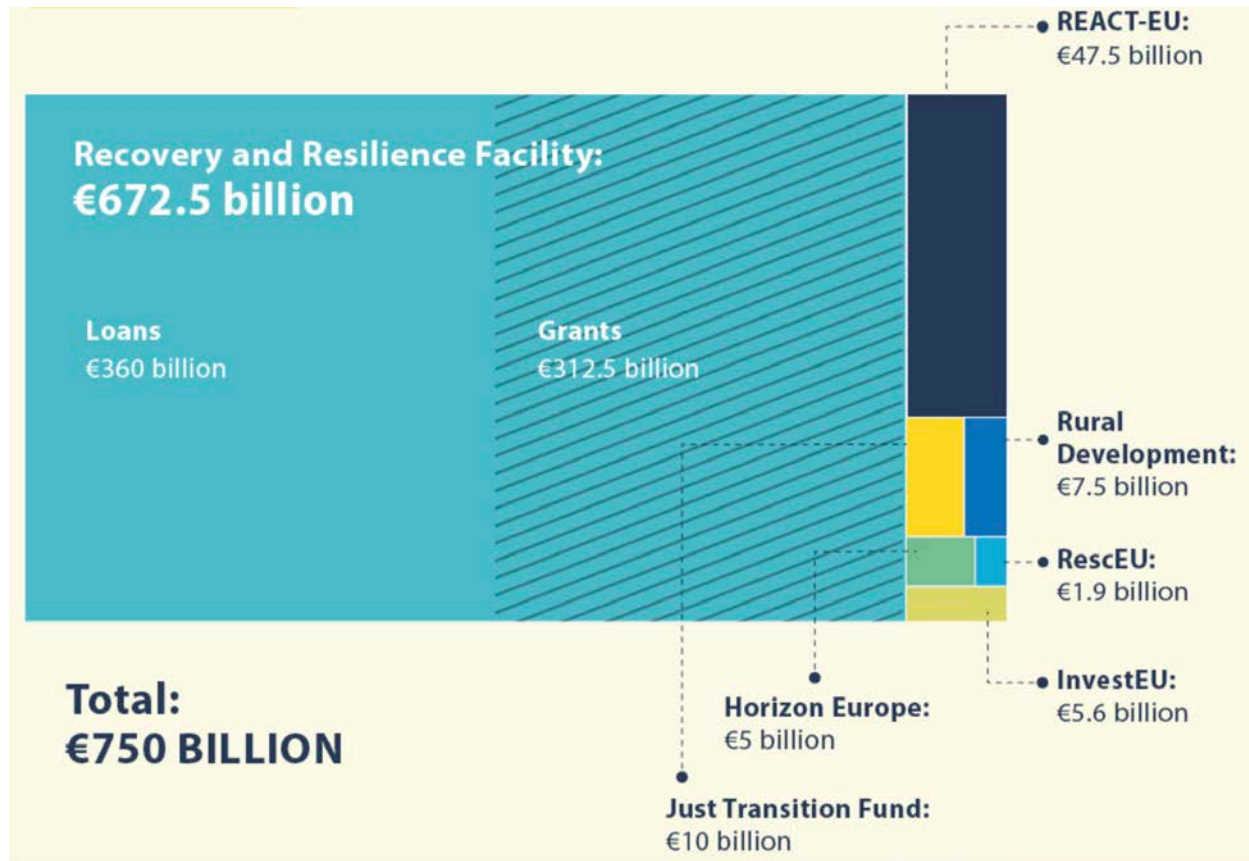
REACT-EU:
€47.5 billion

Recovery and Resilience Facility:
€672.5 billion

Loans
€360 billion

Grants
€312.5 billion

Rural Development:
€7.5 billion

RescEU:
€1.9 billion

InvestEU:
€5.6 billion

Total:
€750 BILLION

Horizon Europe:
€5 billion

Just Transition Fund:
€10 billion